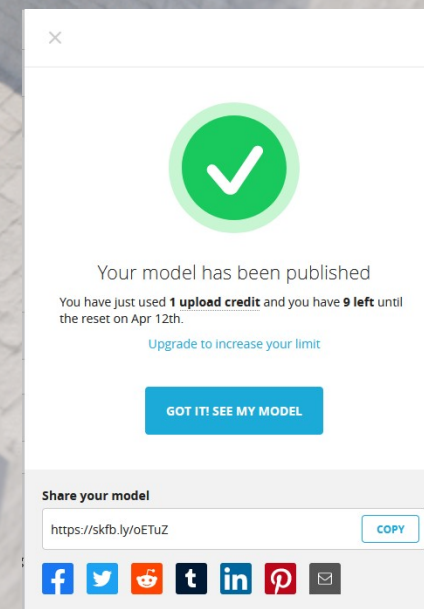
×

Your model has been published

You have just used 1 upload credit and you have 9 left until the reset on Apr 12th.

Upgrade to increase your limit

GOT IT! SEE MY MODEL

Share your model

https://skfb.ly/oETuZ

COPY